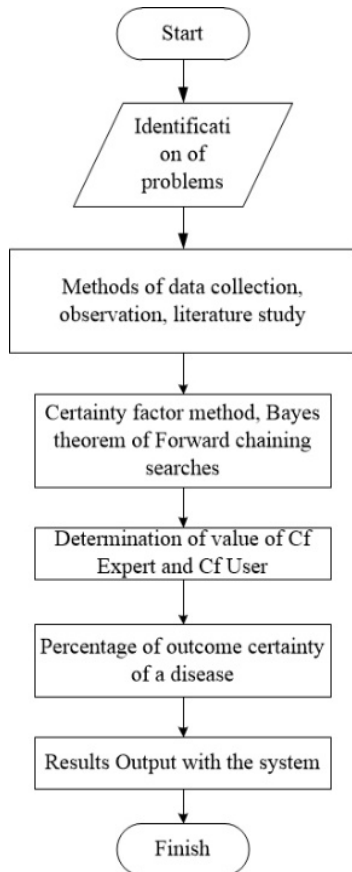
Start

Identificati on of problems

Methods of data collection, observation, literature study

Certainty factor method, Bayes theorem of Forward chaining searches

Determination of value of Cf Expert and Cf User

Percentage of outcome certainty of a disease

Results Output with the system

Finish